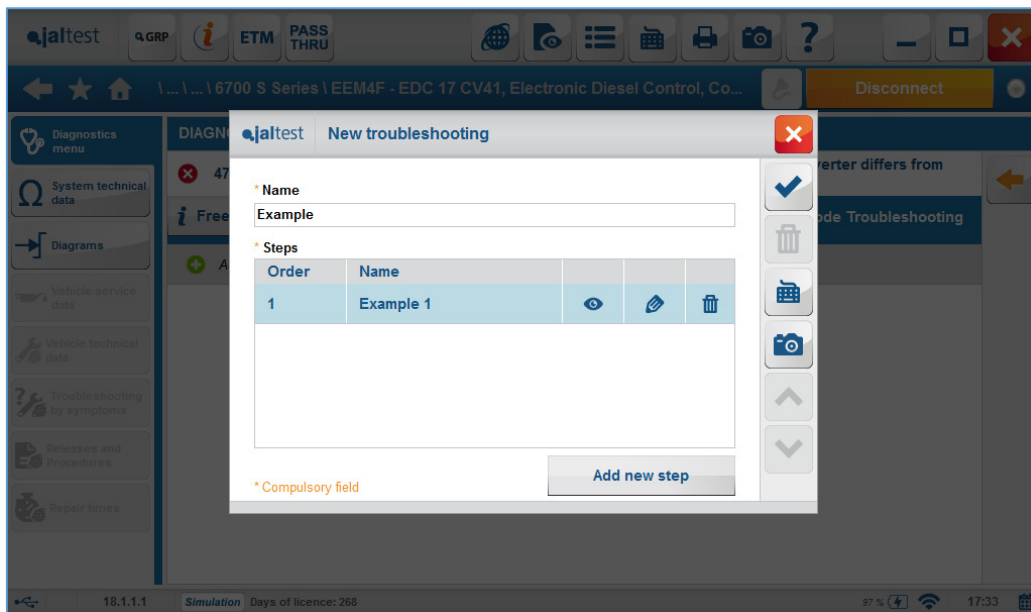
jaltest GRP ETM PASS THRU

\ ... \ ... \ 6700 S Series \ EEM4F - EDC 17 CV41, Electronic Diesel Control, Co...

Disconnect

Diagnostics menu

System technical data

Diagrams

Vehicle service data

Vehicle technical data

Troubleshooting by symptoms

Releases and Procedures

Repair times

DIAGN

47

Free

A

verter differs from

ode Troubleshooting

jaltest New troubleshooting

* Name

Example

* Steps

| Order | Name | | | |
|---|---|---|---|---|
| 1 | Example 1 | | | |

* Compulsory field

Add new step

18.1.1.1 Simulation Days of licence: 268 97 % 17:33